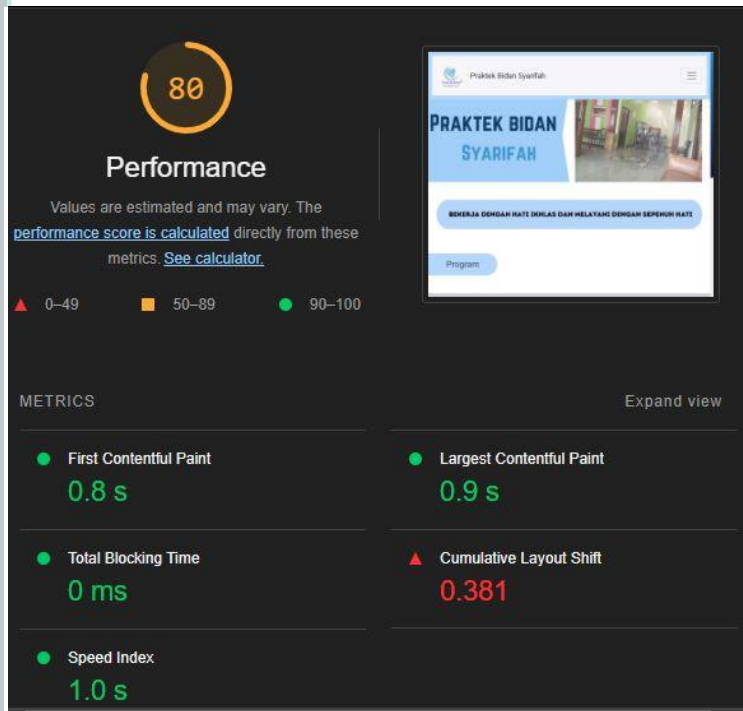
80

Performance

Values are estimated and may vary. The performance score is calculated directly from these metrics. See calculator.

0–49 50–89 90–100

Praktek Bidan Syarifah

PRAKTEK BIDAN SYARIFAH

BEKERJA DENGAN HATI IKHLAS DAN MELAYANI DENGAN SEPENUH HATI

Program

METRICS

Expand view

First Contentful Paint
0.8 s

Largest Contentful Paint
0.9 s

Total Blocking Time
0 ms

Cumulative Layout Shift
0.381

Speed Index
1.0 s